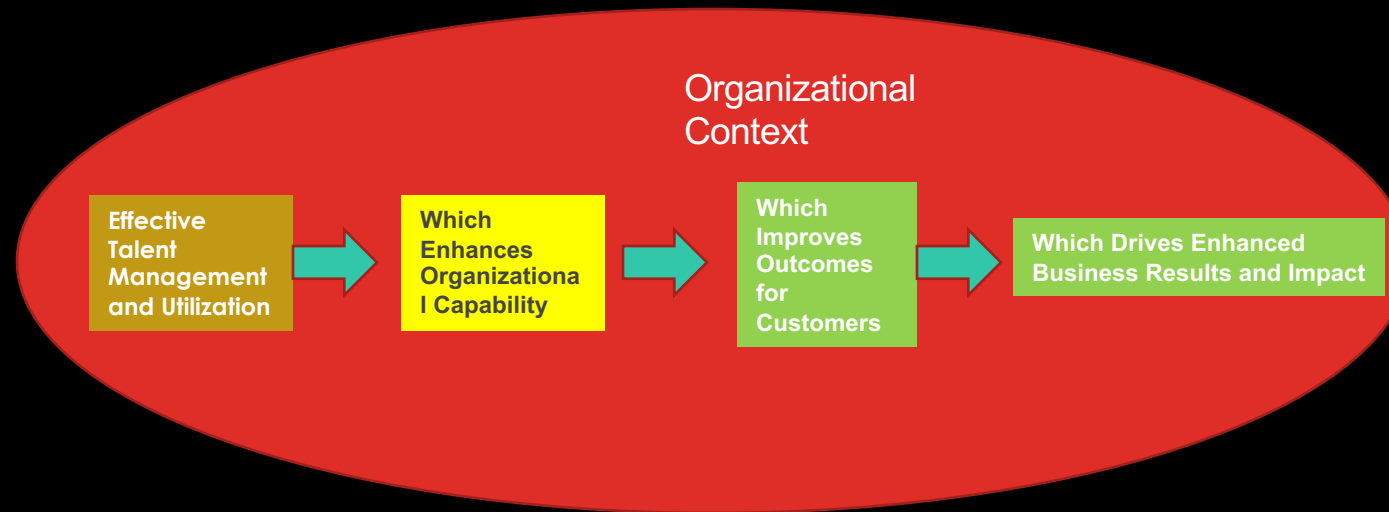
Organizational Context

Effective Talent Management and Utilization

Which Enhances Organizationa l Capability

Which Improves Outcomes for Customers

Which Drives Enhanced Business Results and Impact